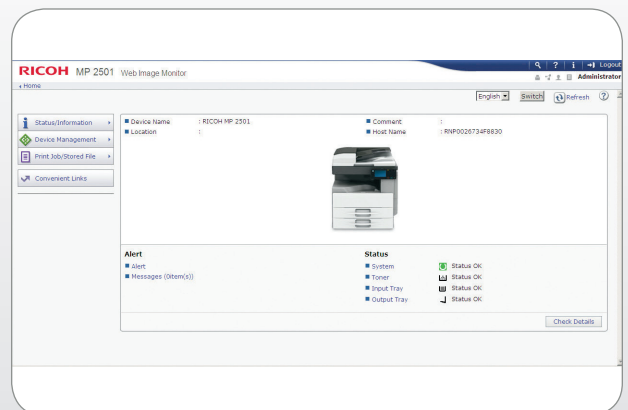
RICOH MP 2501 Web Image Monitor

Logout

Administrator

Home

English Switch Refresh

Status/Information

Device Management

Print Job/Stored File

Convenient Links

■ Device Name : RICOH MP 2501
■ Location :

■ Comment :
■ Host Name : RNP0026734F8830

Alert
■ Alert
■ Messages (0item(s))

Status
■ System Status OK
■ Toner Status OK
■ Input Tray Status OK
■ Output Tray Status OK

Check Details